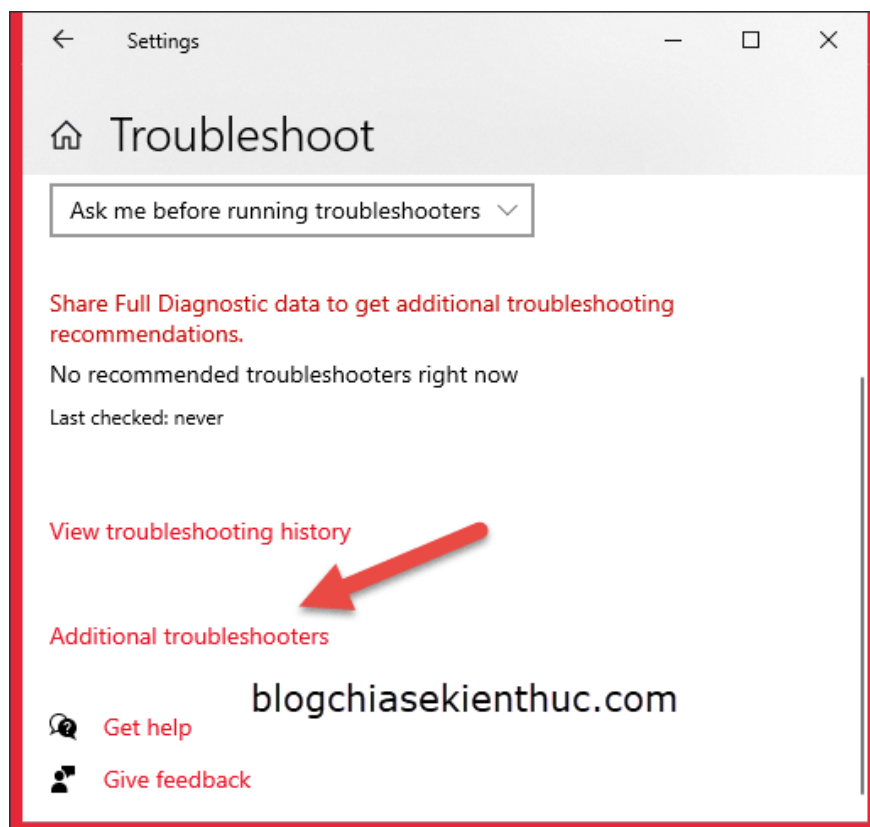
Settings

Troubleshoot

Ask me before running troubleshooters

Share Full Diagnostic data to get additional troubleshooting recommendations.

No recommended troubleshooters right now

Last checked: never

View troubleshooting history

Additional troubleshooters

blogchiasekienthuc.com

Get help

Give feedback